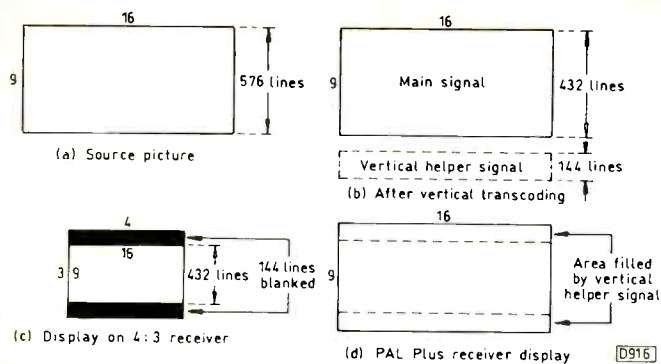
16

9

576 lines

(a) Source picture

16

9

Main signal

432 lines

Vertical helper signal

144 lines

(b) After vertical transcoding

4

16

3

9

432 lines

144 lines blanked

(c) Display on 4:3 receiver

16

9

Area filled by vertical helper signal

(d) PAL Plus receiver display

D916